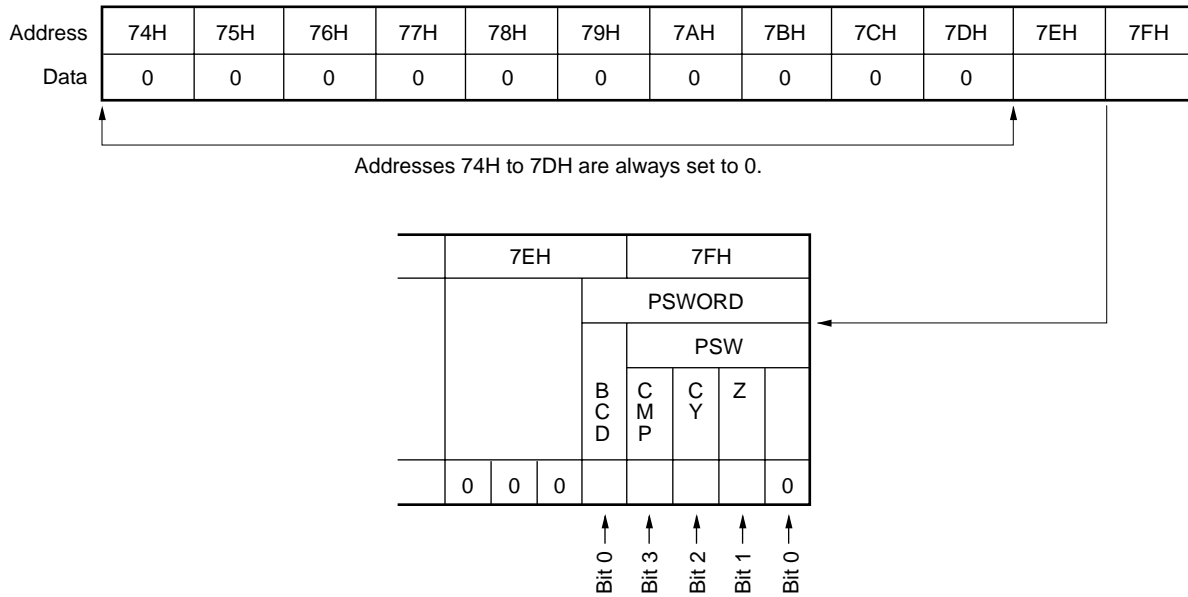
| Address | 74H | 75H | 76H | 77H | 78H | 79H | 7AH | 7BH | 7CH | 7DH | 7EH | 7FH |
|---|---|---|---|---|---|---|---|---|---|---|---|---|
| Data | 0 | 0 | 0 | 0 | 0 | 0 | 0 | 0 | 0 | 0 | | |

Addresses 74H to 7DH are always set to 0.

7EH
7FH
PSWORD
PSW
BCD
CMP
CY
Z
0 0 0
0

Bit 0
Bit 3
Bit 2
Bit 1
Bit 0